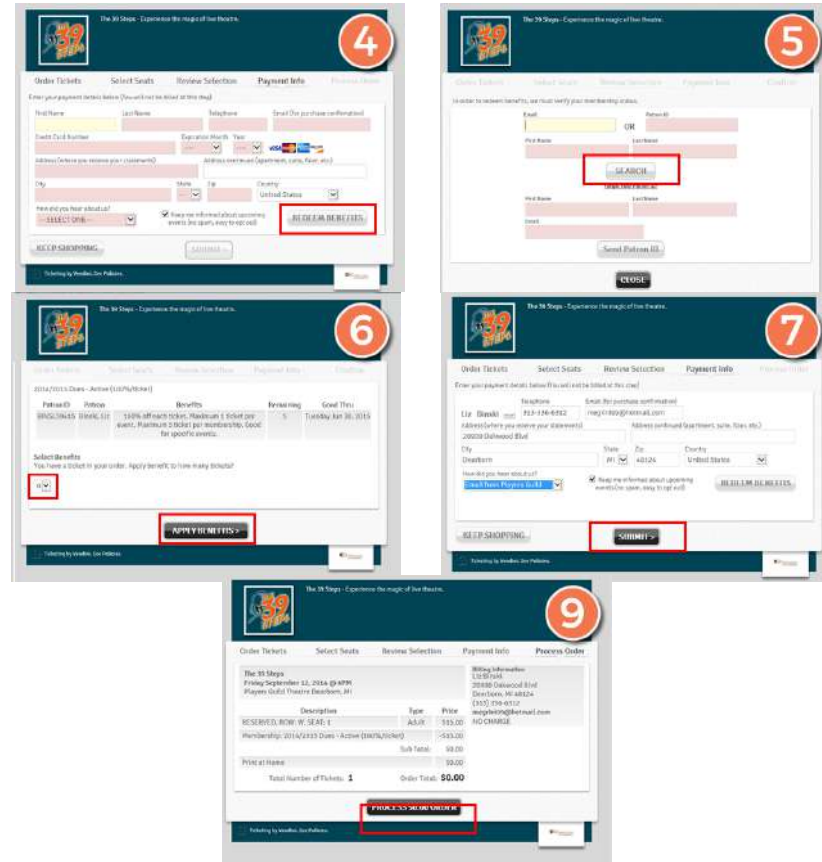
The 39 Steps - Experience the magic of live theatre.

4

Order Tickets Select Seats Review Selection Payment Info Process Order

Enter your payment details below (You will not be billed at this step)

First Name Last Name Telephone Email (for purchase confirmation)

Credit Card Number Expiration Month Year

Address (where you receive your statements) Address overflow (apartment, suite, floor, etc.)

City State Zip Country
United States

How did you hear about us?
-- SELECT ONE --

Keep me informed about upcoming events (no spam, easy to opt out)

REDEEM BENEFITS

KEEP SHOPPING SUBMIT >

Ticketing by VendAsi. Sun Pollicies.

The 39 Steps - Experience the magic of live theatre.

5

Order Tickets Select Seats Review Selection Payment Info Confirm

In order to redeem benefits, we must verify your membership status.

Email OR Patron ID

First Name Last Name

SEARCH

Lost Your Patron ID?

First Name Last Name

Email

Send Patron ID

CLOSE

The 39 Steps - Experience the magic of live theatre.

6

Order Tickets Select Seats Review Selection Payment Info Process Order

2014/2015 Dues - Active (100%/ticket)

| Patron ID | Patron | Benefits | Remaining | Good Thru |
|---|---|---|---|---|
| BNSL59435 | Bieski, Liz | 100% off each ticket. Maximum 1 ticket per event. Maximum 5 ticket per membership. Good for specific events. | 5 | Tuesday Jun 30, 2015 |

Select Benefits
You have 1 ticket in your order. Apply benefit to how many tickets?
0

APPLY BENEFITS >

Ticketing by VendAsi. Sun Pollicies.

The 39 Steps - Experience the magic of live theatre.

7

Order Tickets Select Seats Review Selection Payment Info Process Order

Enter your payment details below (You will not be billed at this step)

Liz Bieski Telephone 313-336-6312 Email (for purchase confirmation) megclrdzy@hotmail.com

Address (where you receive your statements) 20000 Dalewood Blvd Address overflow (apartment, suite, floor, etc.)

City Dearborn State MI Zip 48124 Country United States

How did you hear about us?
Email from Players Guild

Keep me informed about upcoming events (no spam, easy to opt out)

REDEEM BENEFITS

KEEP SHOPPING SUBMIT >

Ticketing by VendAsi. Sun Pollicies.

The 39 Steps - Experience the magic of live theatre.

9

Order Tickets Select Seats Review Selection Payment Info Process Order

The 39 Steps
Friday September 12, 2014 @ 8PM
Players Guild Theatre Dearborn, MI

Billing Information
Liz Bieski
20400 Dalewood Blvd
Dearborn, MI 48124
(313) 336-6312
megclrdzy@hotmail.com
NO CHARGE

| Description | Type | Price |
|---|---|---|
| RESERVED, ROW: W, SEAT: 1 | Adult | \$15.00 |
| Membership: 2014/2015 Dues - Active (100%/ticket) | | -\$15.00 |
| | Sub Total: | \$0.00 |
| Print at Home | | \$0.00 |
| Total Number of Tickets: 1 | Order Total: | \$0.00 |

PROCESS $0.00 ORDER

Ticketing by VendAsi. Sun Pollicies.